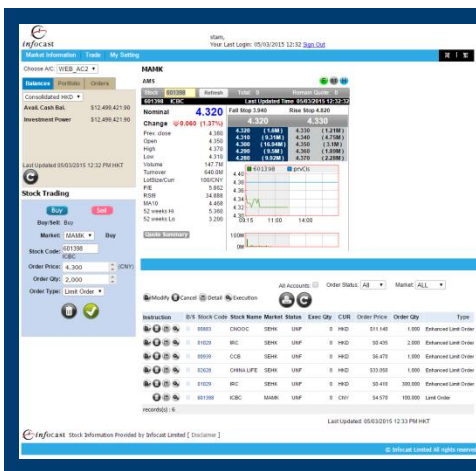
infocast

stam,
Your Last Login: 05/03/2015 12:32 Sign Out

Market Information Trade My Setting

繁 简

Choose A/C: WEB_AC2

Balances Portfolio Orders

Consolidated HKD

Avail. Cash Bal. $12,499,421.90

Investment Power $12,499,421.90

Last Updated 05/03/2015 12:32 PM HKT

Stock Trading

Buy Sell

Buy/Sell: Buy

Market: MAMK Buy

Stock Code: 601398 ICBC

Order Price: 4.300 (CNY)

Order Qty: 2,000

Order Type: Limit Order

MAMK

AMS

Stock 601398 Refresh Total 5 Remain Quote 6

601398 ICBC Last Updated Time 05/03/2015 12:32:32

Nominal 4.320

Change 0.060 (1.37%)

| | |
|---|---|
| Prev. close | 4.380 |
| Open | 4.350 |
| High | 4.370 |
| Low | 4.310 |
| Volume | 147.7M |
| Turnover | 640.0M |
| LotSize/Curr | 100/CNY |
| P/E | 5.862 |
| RSI9 | 34.888 |
| MA10 | 4.468 |
| 52 weeks Hi | 5.360 |
| 52 weeks Lo | 3.200 |

Quote Summary

Fall Stop 3.940 Rise Stop 4.820

4.320 4.330

| | | | |
|---|---|---|---|
| 4.320 | (1.6M) | 4.330 | (1.21M) |
| 4.310 | (9.31M) | 4.340 | (4.75M) |
| 4.300 | (16.94M) | 4.350 | (3.1M) |
| 4.290 | (9.5M) | 4.360 | (1.89M) |
| 4.280 | (9.92M) | 4.370 | (2.28M) |

601398 prvCls

4.40 4.38 4.36 4.34 4.32 4.30

09:15 11:00 14:00

100M

All Accounts: Order Status: All Market: ALL

Modify Cancel Detail Execution

| Instruction | B/S | Stock Code | Stock Name | Market | Status | Exec Qty | CUR | Order Price | Order Qty | Type |
|---|---|---|---|---|---|---|---|---|---|---|
| | S | 00883 | CNOOC | SEHK | UNF | 0 | HKD | $11.140 | 1,000 | Enhanced Limit Order |
| | S | 01029 | IRC | SEHK | UNF | 0 | HKD | $0.435 | 2,000 | Enhanced Limit Order |
| | S | 00939 | CCB | SEHK | UNF | 0 | HKD | $6.470 | 1,000 | Enhanced Limit Order |
| | S | 02628 | CHINA LIFE | SEHK | UNF | 0 | HKD | $33.050 | 1,000 | Enhanced Limit Order |
| | S | 01029 | IRC | SEHK | UNF | 0 | HKD | $0.410 | 300,000 | Enhanced Limit Order |
| | S | 601398 | ICBC | MAMK | UNF | 0 | CNY | $4.570 | 100,000 | Limit Order |

records(s) : 6

Last Updated: 05/03/2015 12:33 PM HKT

infocast Stock Information Provided by Infocast Limited [ Disclaimer ]

© Infocast Limited All rights reserved